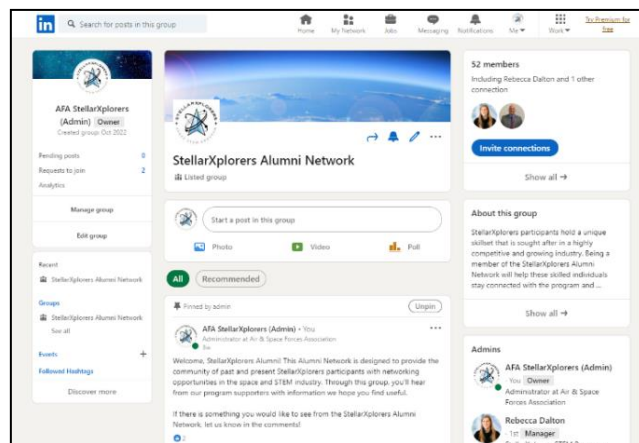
in Search for posts in this group

Home My Network Jobs Messaging Notifications Me Work Try Premium for free

AFA StellarXplorers (Admin) Owner
Created group Oct 2022

Pending posts 0
Requests to join 2
Analytics

Manage group

Edit group

Recent
StellarXplorers Alumni Network

Groups
StellarXplorers Alumni Network
See all

Events

Followed Hashtags

Discover more

StellarXplorers Alumni Network
Listed group

Start a post in this group

Photo Video Poll

All Recommended

Pinned by admin Unpin

AFA StellarXplorers (Admin) • You
Administrator at Air & Space Forces Association
8w

Welcome, StellarXplorers Alumni! This Alumni Network is designed to provide the community of past and present StellarXplorers participants with networking opportunities in the space and STEM industry. Through this group, you'll hear from our program supporters with information we hope you find useful.

If there is something you would like to see from the StellarXplorers Alumni Network, let us know in the comments!

2

52 members
Including Rebecca Dalton and 1 other connection

Invite connections

Show all →

About this group

StellarXplorers participants hold a unique skillset that is sought after in a highly competitive and growing industry. Being a member of the StellarXplorers Alumni Network will help these skilled individuals stay connected with the program and ...

Show all →

Admins

AFA StellarXplorers (Admin)
You Owner
Administrator at Air & Space Forces Association

Rebecca Dalton
1st Manager